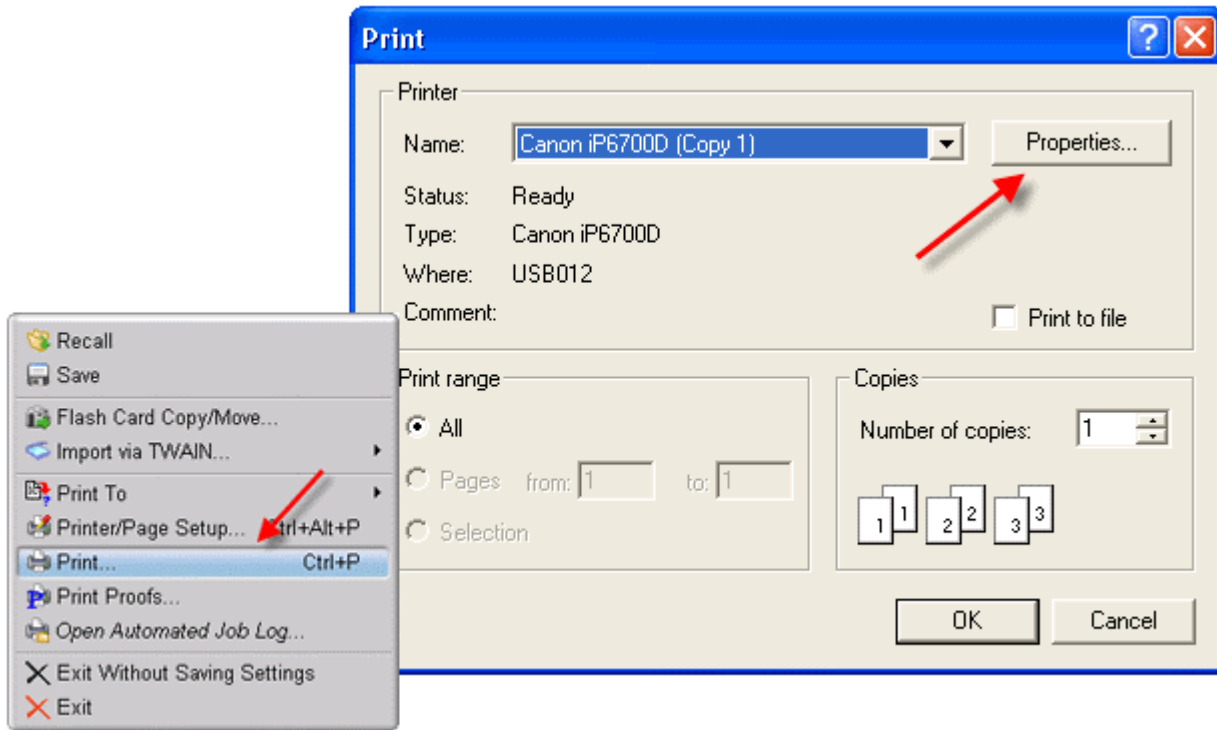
Print

Printer

Name: Canon iP6700D (Copy 1)

Properties...

Status: Ready

Type: Canon iP6700D

Where: USB012

Comment:

Print to file

Print range

All

Pages from: 1 to: 1

Selection

Copies

Number of copies: 1

1 1 2 2 3 3

OK

Cancel

Recall
Save
Flash Card Copy/Move...
Import via TWAIN...
Print To
Printer/Page Setup... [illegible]trl+Alt+P
Print... Ctrl+P
Print Proofs...
Open Automated Job Log...
Exit Without Saving Settings
Exit